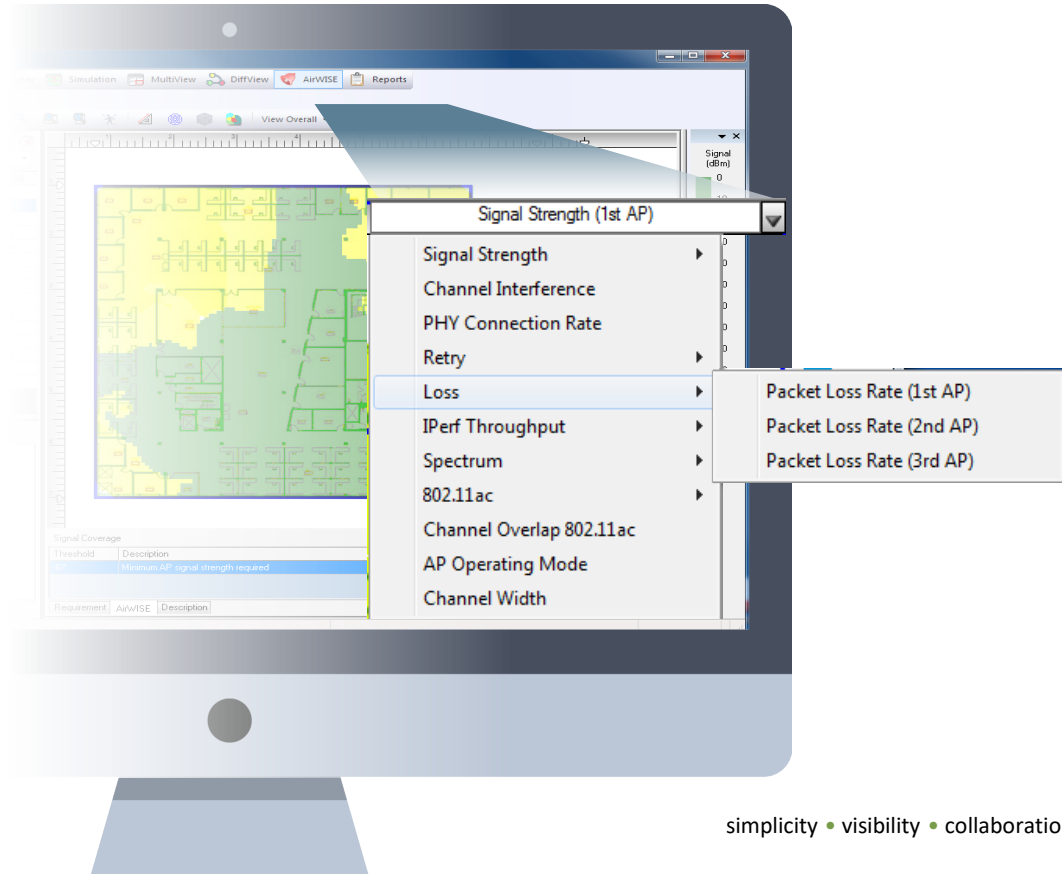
Simulation MultiView DiffView AirWISE Reports

View Overall

Signal (dBm)
0

Signal Strength (1st AP)

Signal Strength
Channel Interference
PHY Connection Rate
Retry
Loss
IPerf Throughput
Spectrum
802.11ac
Channel Overlap 802.11ac
AP Operating Mode
Channel Width

Packet Loss Rate (1st AP)
Packet Loss Rate (2nd AP)
Packet Loss Rate (3rd AP)

Signal Coverage
Threshold Description
Minimum AP signal strength required

Requirement AirWISE Description

simplicity • visibility • collaboratio